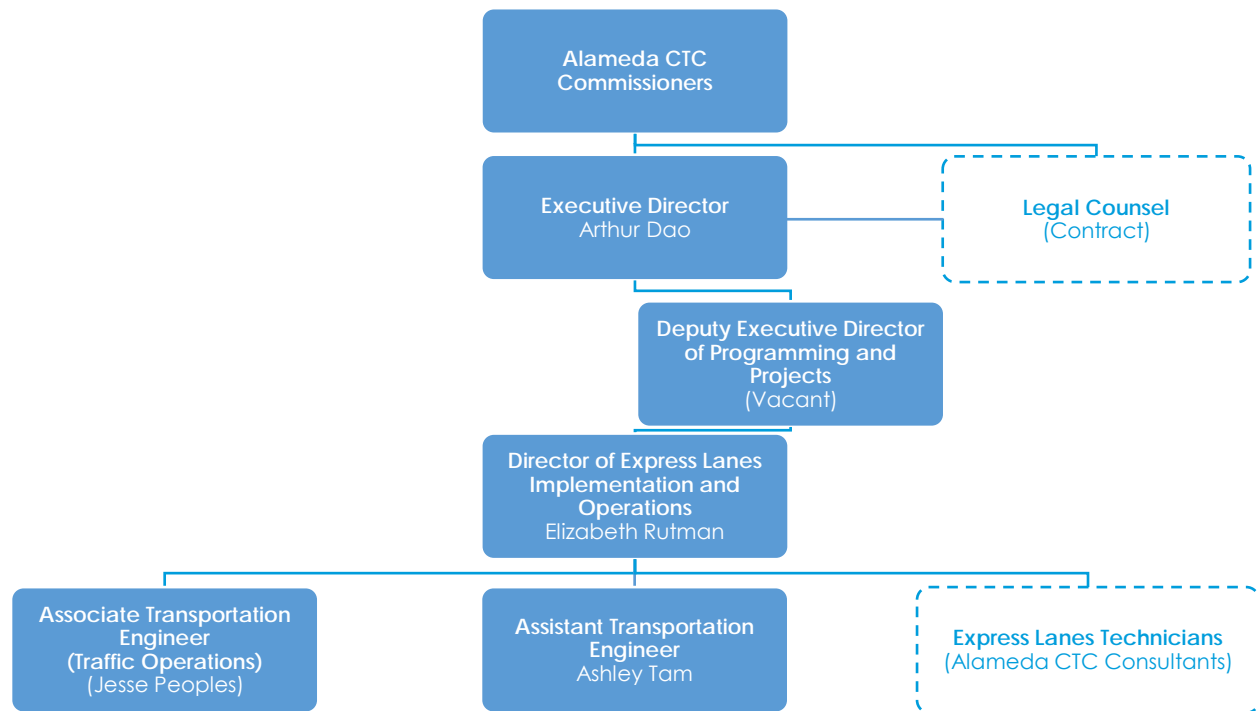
Alameda CTC Commissioners

Executive Director
Arthur Dao

Legal Counsel
(Contract)

Deputy Executive Director of Programming and Projects
(Vacant)

Director of Express Lanes Implementation and Operations
Elizabeth Rutman

Associate Transportation Engineer
(Traffic Operations)
(Jesse Peoples)

Assistant Transportation Engineer
Ashley Tam

Express Lanes Technicians
(Alameda CTC Consultants)